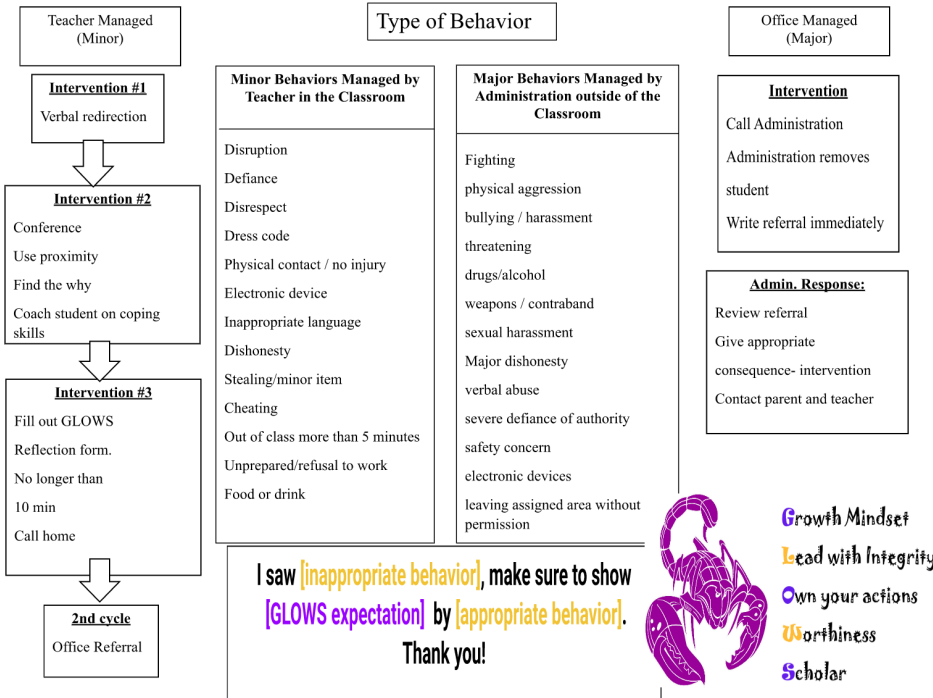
Teacher Managed (Minor)

Type of Behavior

Office Managed (Major)

Intervention #1
Verbal redirection

Intervention #2
Conference
Use proximity
Find the why
Coach student on coping skills

Intervention #3
Fill out GLOWS
Reflection form.
No longer than
10 min
Call home

2nd cycle
Office Referral

Minor Behaviors Managed by Teacher in the Classroom

Disruption
Defiance
Disrespect
Dress code
Physical contact / no injury
Electronic device
Inappropriate language
Dishonesty
Stealing/minor item
Cheating
Out of class more than 5 minutes
Unprepared/refusal to work
Food or drink

Major Behaviors Managed by Administration outside of the Classroom

Fighting
physical aggression
bullying / harassment
threatening
drugs/alcohol
weapons / contraband
sexual harassment
Major dishonesty
verbal abuse
severe defiance of authority
safety concern
electronic devices
leaving assigned area without permission

Intervention
Call Administration
Administration removes student
Write referral immediately

Admin. Response:
Review referral
Give appropriate consequence- intervention
Contact parent and teacher

I saw [inappropriate behavior], make sure to show [GLOWS expectation] by [appropriate behavior].
Thank you!

Growth Mindset
Lead with Integrity
Own your actions
Worthiness
Scholar